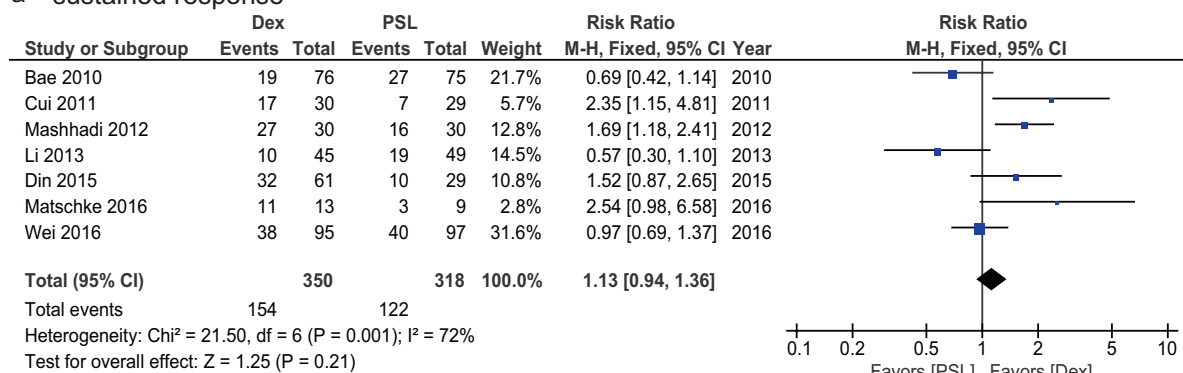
a sustained response

| Study or Subgroup | Dex Events | Dex Total | PSL Events | PSL Total | Weight | Risk Ratio M-H, Fixed, 95% CI | Year |
|---|---|---|---|---|---|---|---|
| Bae 2010 | 19 | 76 | 27 | 75 | 21.7% | 0.69 [0.42, 1.14] | 2010 |
| Cui 2011 | 17 | 30 | 7 | 29 | 5.7% | 2.35 [1.15, 4.81] | 2011 |
| Mashhadi 2012 | 27 | 30 | 16 | 30 | 12.8% | 1.69 [1.18, 2.41] | 2012 |
| Li 2013 | 10 | 45 | 19 | 49 | 14.5% | 0.57 [0.30, 1.10] | 2013 |
| Din 2015 | 32 | 61 | 10 | 29 | 10.8% | 1.52 [0.87, 2.65] | 2015 |
| Matschke 2016 | 11 | 13 | 3 | 9 | 2.8% | 2.54 [0.98, 6.58] | 2016 |
| Wei 2016 | 38 | 95 | 40 | 97 | 31.6% | 0.97 [0.69, 1.37] | 2016 |
| Total (95% CI) | | 350 | | 318 | 100.0% | 1.13 [0.94, 1.36] | |
| Total events | 154 | | 122 | | | | |

Heterogeneity: Chi² = 21.50, df = 6 (P = 0.001); I² = 72%
Test for overall effect: Z = 1.25 (P = 0.21)

Risk Ratio
M-H, Fixed, 95% CI

0.1 0.2 0.5 1 2 5 10
Favors [PSL] Favors [Dex]